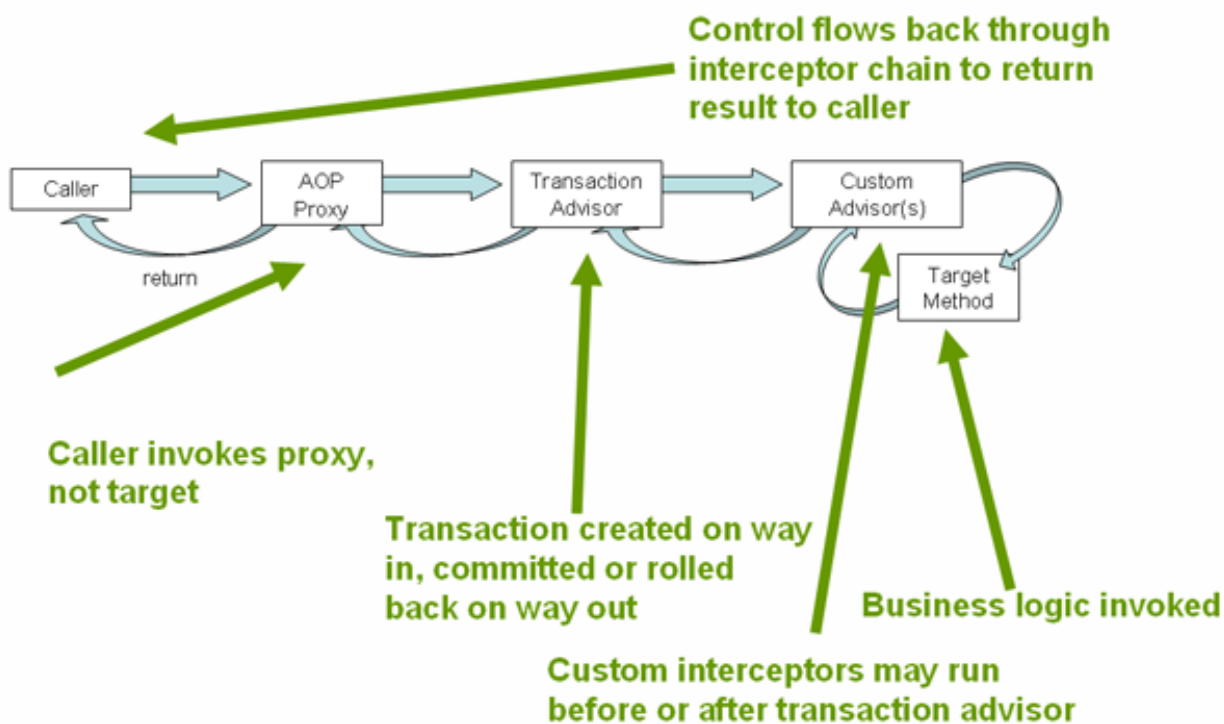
Control flows back through interceptor chain to return result to caller

Caller

AOP Proxy

Transaction Advisor

Custom Advisor(s)

Target Method

return

Caller invokes proxy, not target

Transaction created on way in, committed or rolled back on way out

Business logic invoked

Custom interceptors may run before or after transaction advisor